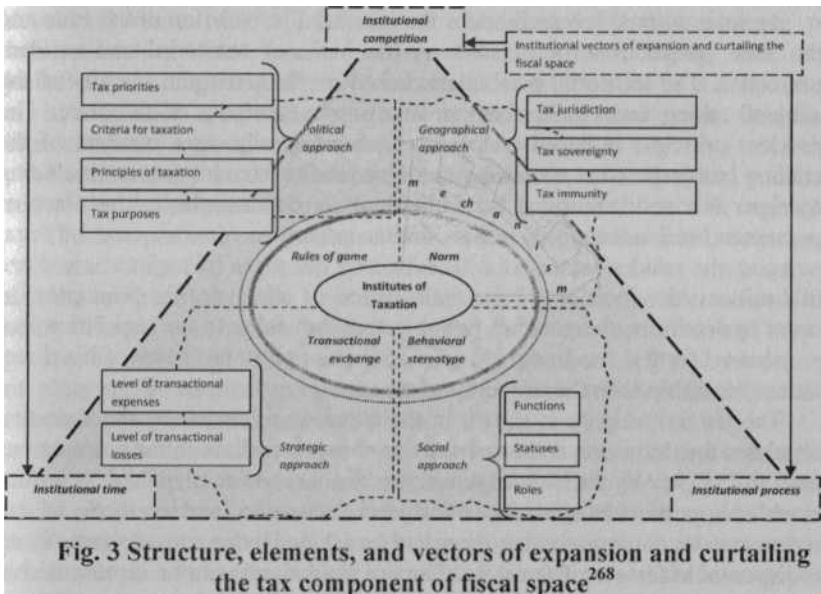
Institutional competition

Institutional vectors of expansion and curtailing the fiscal space

Tax priorities

Criteria for taxation

Principles of taxation

Tax purposes

Political approach

Geographical approach

Tax jurisdiction

Tax sovereignty

Tax immunity

m e ch a n i s m

Rules of game

Norm

Institutes of Taxation

Transactional exchange

Behavioral stereotype

Level of transactional expenses

Level of transactional losses

Strategic approach

Social approach

Functions

Statuses

Roles

Institutional time

Institutional process

Fig. 3 Structure, elements, and vectors of expansion and curtailing the tax component of fiscal space$^{268}$